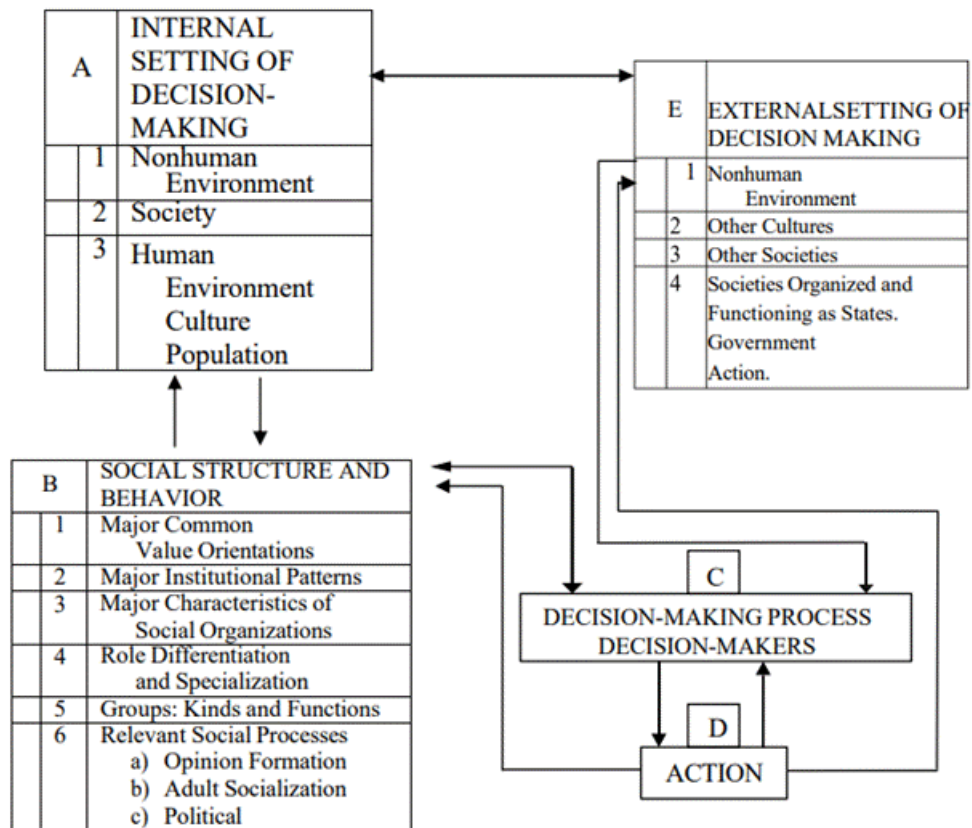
| A | INTERNAL SETTING OF DECISION-MAKING |
|---|---|
| 1 | Nonhuman Environment |
| 2 | Society |
| 3 | Human Environment Culture Population |

| E | EXTERNALSETTING OF DECISION MAKING |
|---|---|
| 1 | Nonhuman Environment |
| 2 | Other Cultures |
| 3 | Other Societies |
| 4 | Societies Organized and Functioning as States. Government Action. |

| B | SOCIAL STRUCTURE AND BEHAVIOR |
|---|---|
| 1 | Major Common Value Orientations |
| 2 | Major Institutional Patterns |
| 3 | Major Characteristics of Social Organizations |
| 4 | Role Differentiation and Specialization |
| 5 | Groups: Kinds and Functions |
| 6 | Relevant Social Processes a) Opinion Formation b) Adult Socialization c) Political |

C

DECISION-MAKING PROCESS
DECISION-MAKERS

D

ACTION